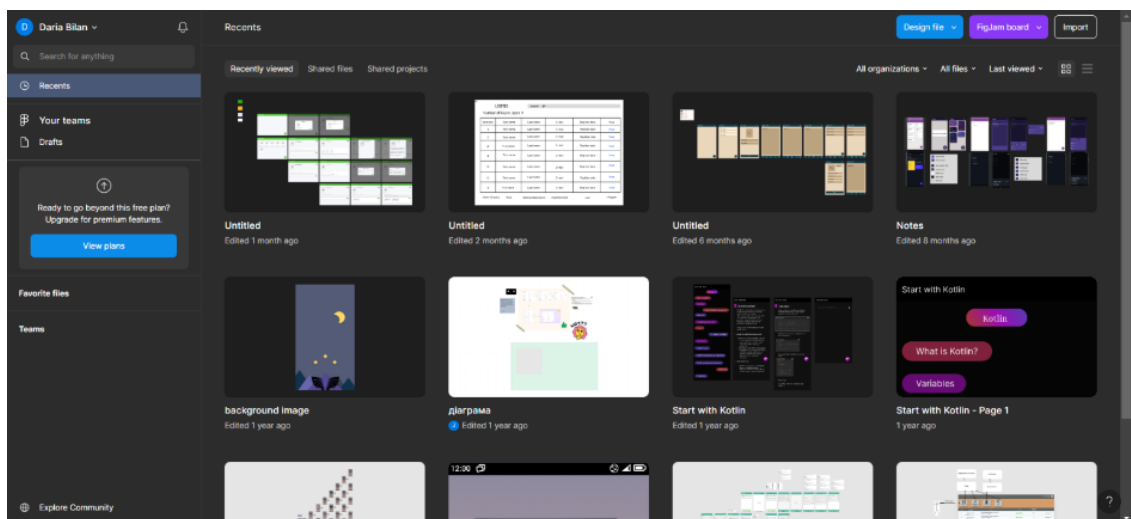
D Daria Bilan

Search for anything

Recents

Your teams

Drafts

Ready to go beyond this free plan? Upgrade for premium features.

View plans

Favorite files

Teams

Explore Community

Recents

Design file

FigJam board

Import

Recently viewed

Shared files

Shared projects

All organizations

All files

Last viewed

Untitled
Edited 1 month ago

Untitled
Edited 2 months ago

Untitled
Edited 6 months ago

Notes
Edited 8 months ago

background image
Edited 1 year ago

діаграма
Edited 1 year ago

Start with Kotlin
Edited 1 year ago

Start with Kotlin
Kotlin
What is Kotlin?
Variables

Start with Kotlin - Page 1
1 year ago

12:00

?